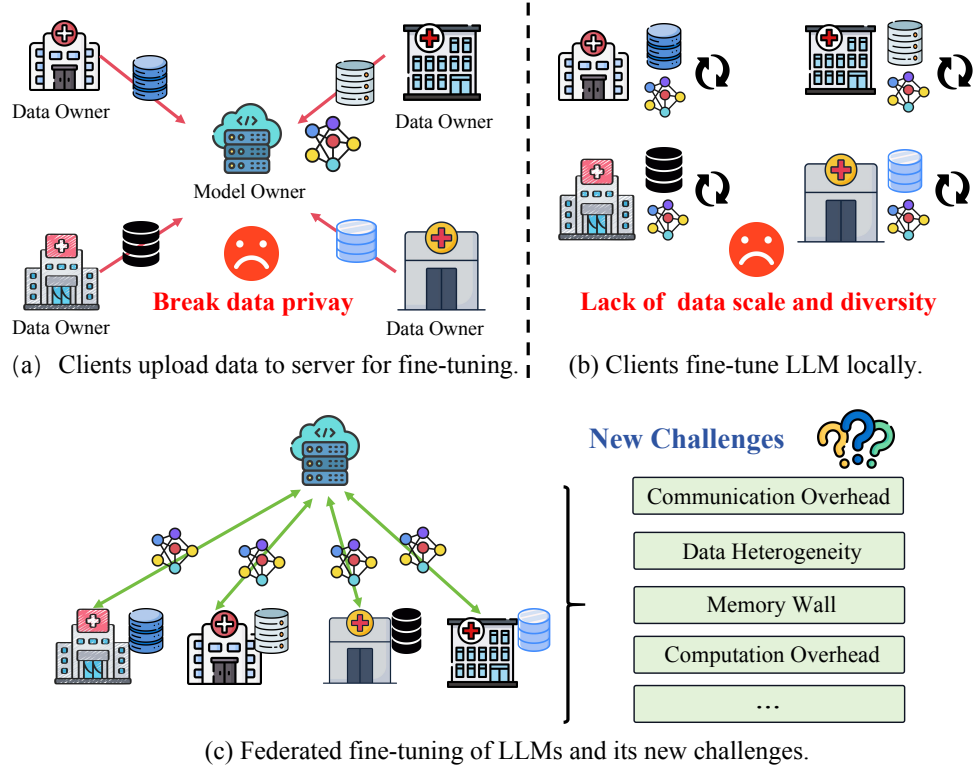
Data Owner

Data Owner

Model Owner

Data Owner

Data Owner

Break data privay

(a) Clients upload data to server for fine-tuning.

Lack of data scale and diversity

(b) Clients fine-tune LLM locally.

New Challenges

Communication Overhead

Data Heterogeneity

Memory Wall

Computation Overhead

...

(c) Federated fine-tuning of LLMs and its new challenges.